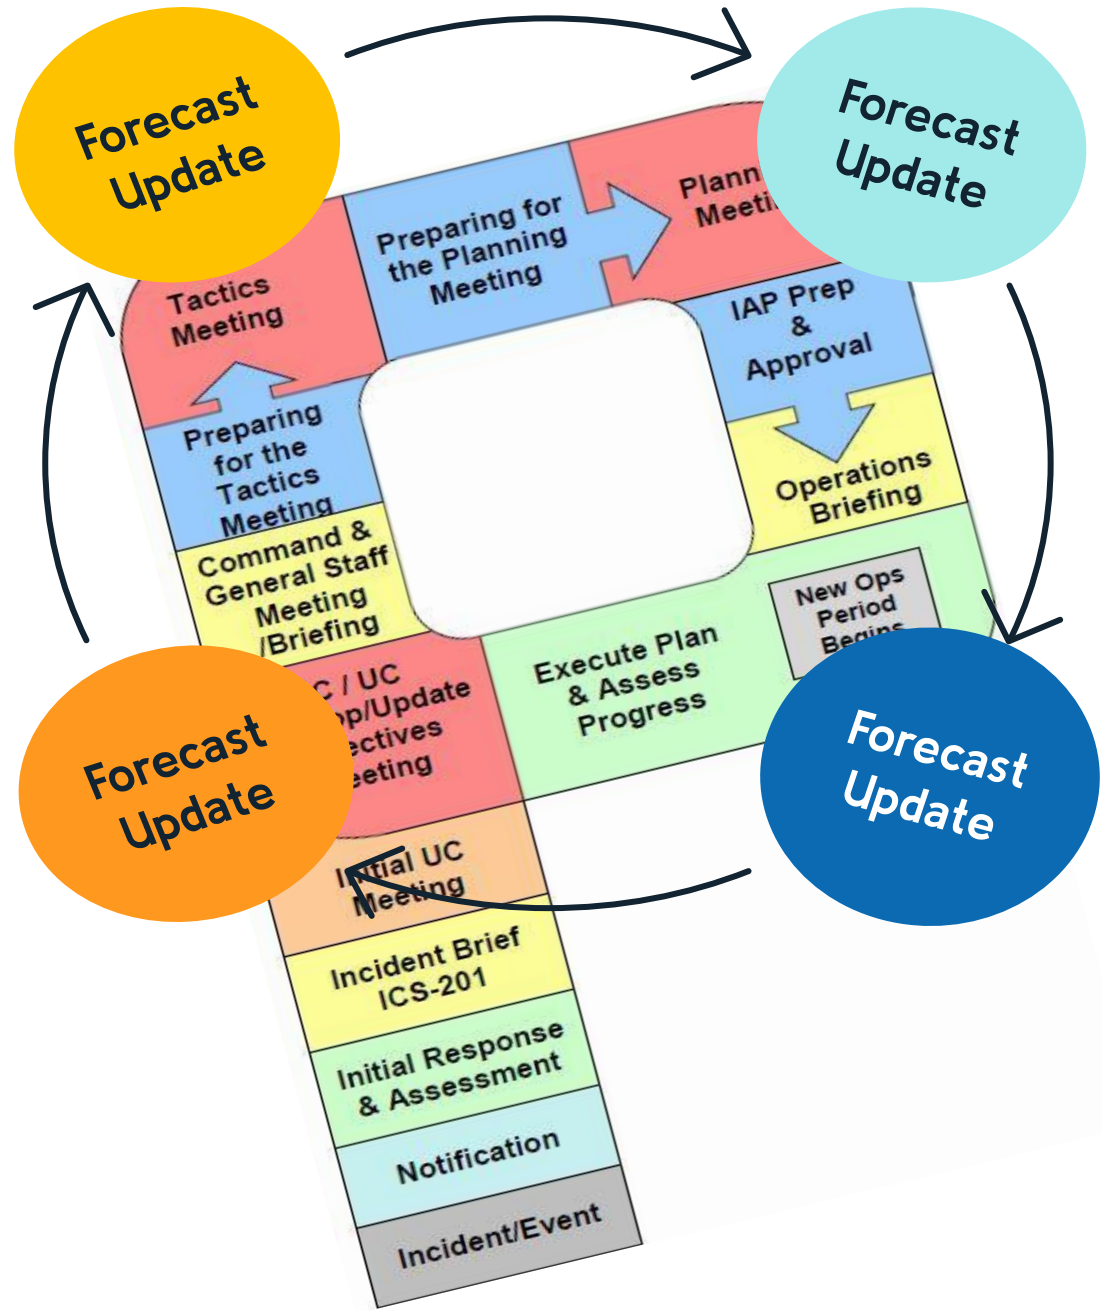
Forecast Update

Forecast Update

Tactics Meeting

Preparing for the Planning Meeting

Plann Meeti

IAP Prep & Approval

Preparing for the Tactics Meeting

Operations Briefing

Command & General Staff Meeting /Briefing

New Ops Period Begins

Execute Plan & Assess Progress

C / UC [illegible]p/Update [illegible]ectives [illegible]eeting

Forecast Update

Forecast Update

I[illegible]tial UC Meeting

Incident Brief ICS-201

Initial Response & Assessment

Notification

Incident/Event